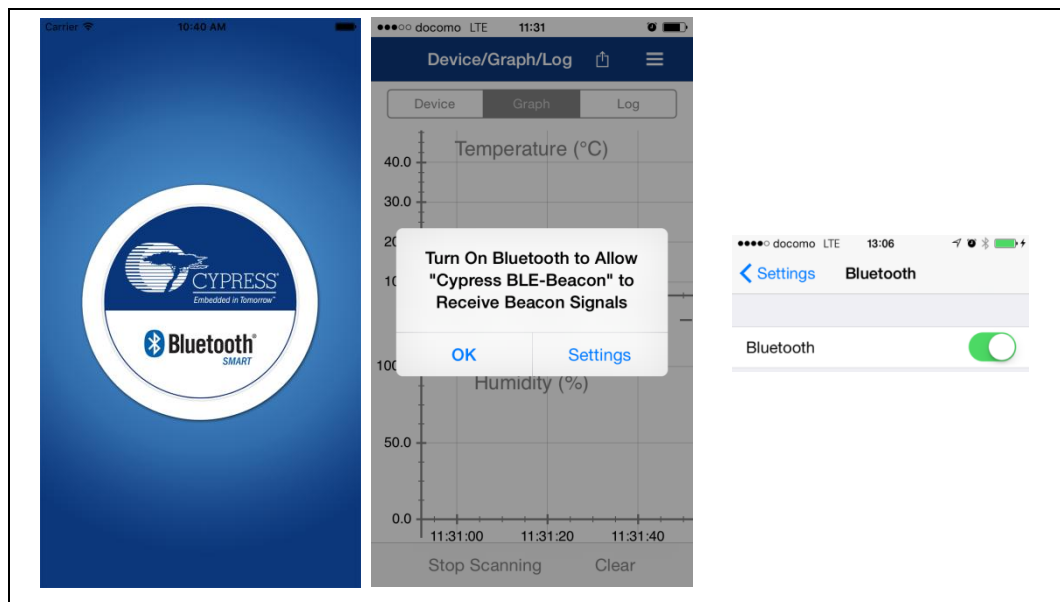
Carrier 10:40 AM

CYPRESS
Embedded in Tomorrow™

Bluetooth®
SMART

●●●○○ docomo LTE 11:31

Device/Graph/Log

Device | Graph | Log

Temperature (°C)

40.0

30.0

20

10

Turn On Bluetooth to Allow "Cypress BLE-Beacon" to Receive Beacon Signals

OK | Settings

100

Humidity (%)

50.0

0.0

11:31:00 11:31:20 11:31:40

Stop Scanning Clear

●●●●○ docomo LTE 13:06

< Settings Bluetooth

Bluetooth